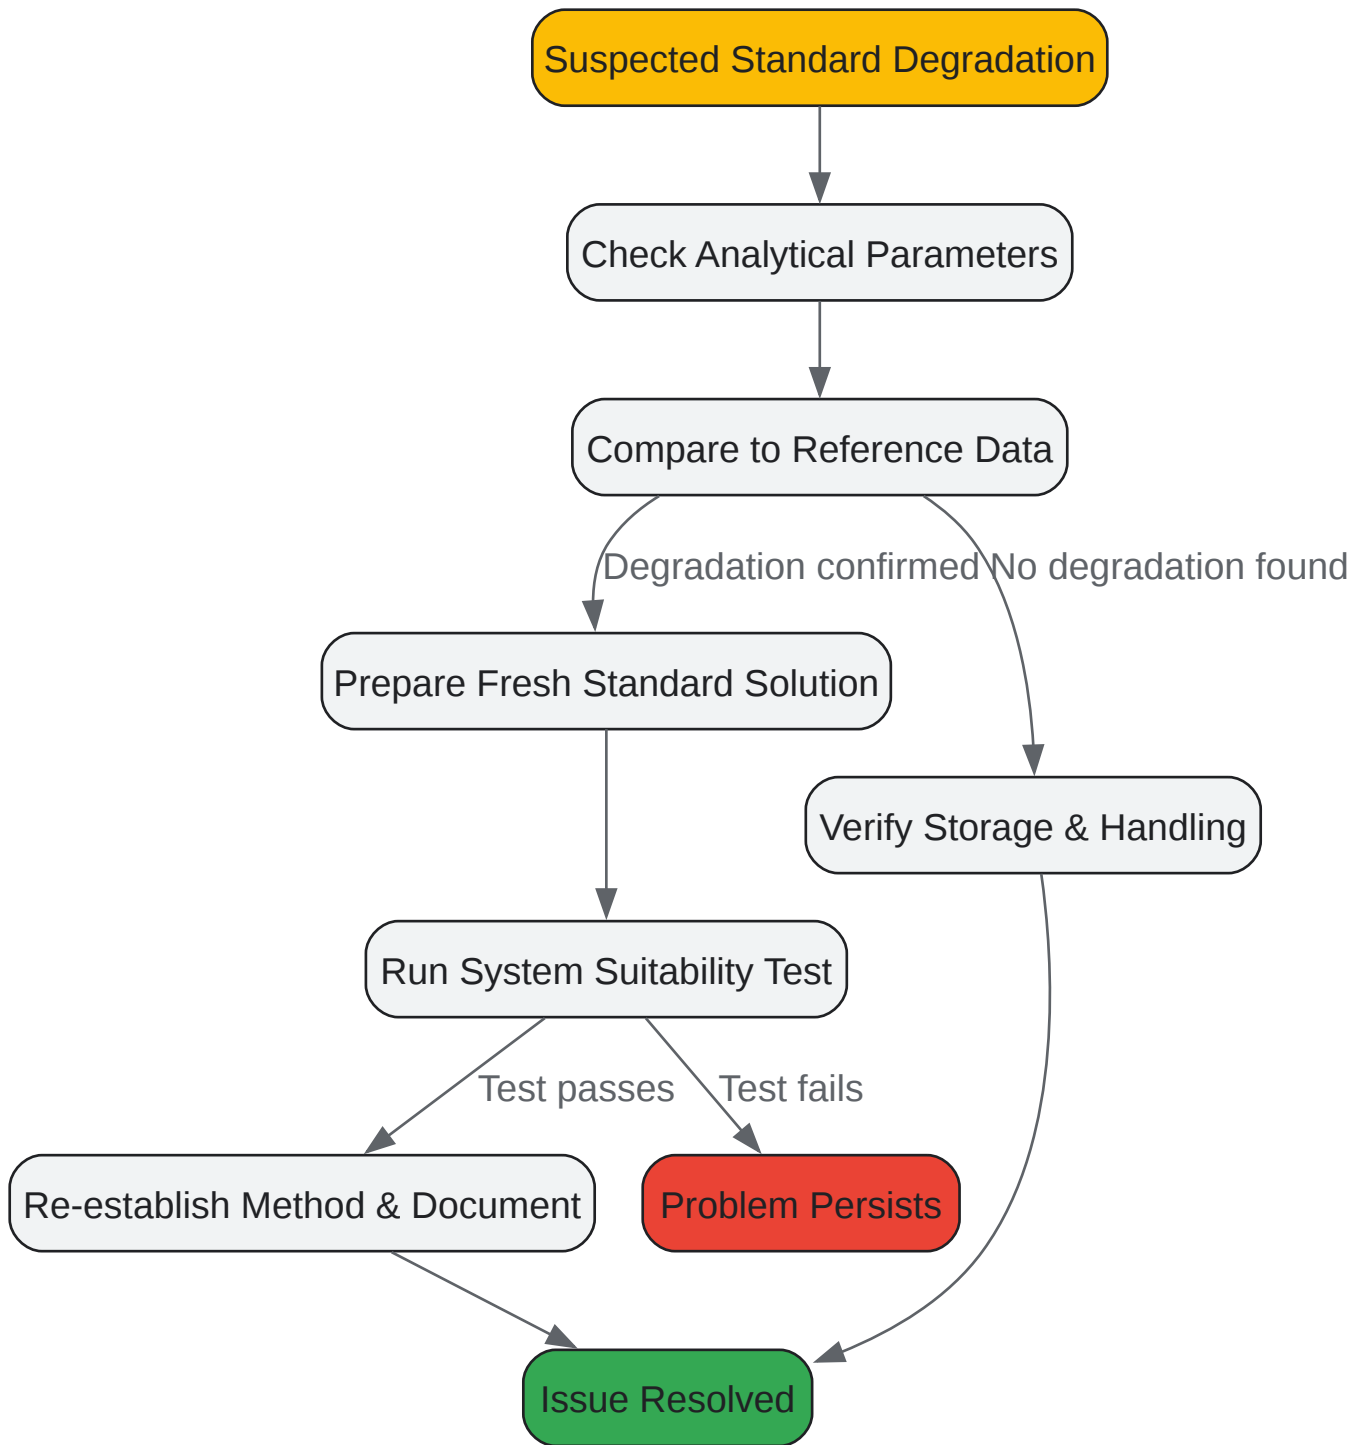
Suspected Standard Degradation

Check Analytical Parameters

Compare to Reference Data

Degradation confirmed

No degradation found

Prepare Fresh Standard Solution

Verify Storage & Handling

Run System Suitability Test

Test passes

Test fails

Re-establish Method & Document

Problem Persists

Issue Resolved